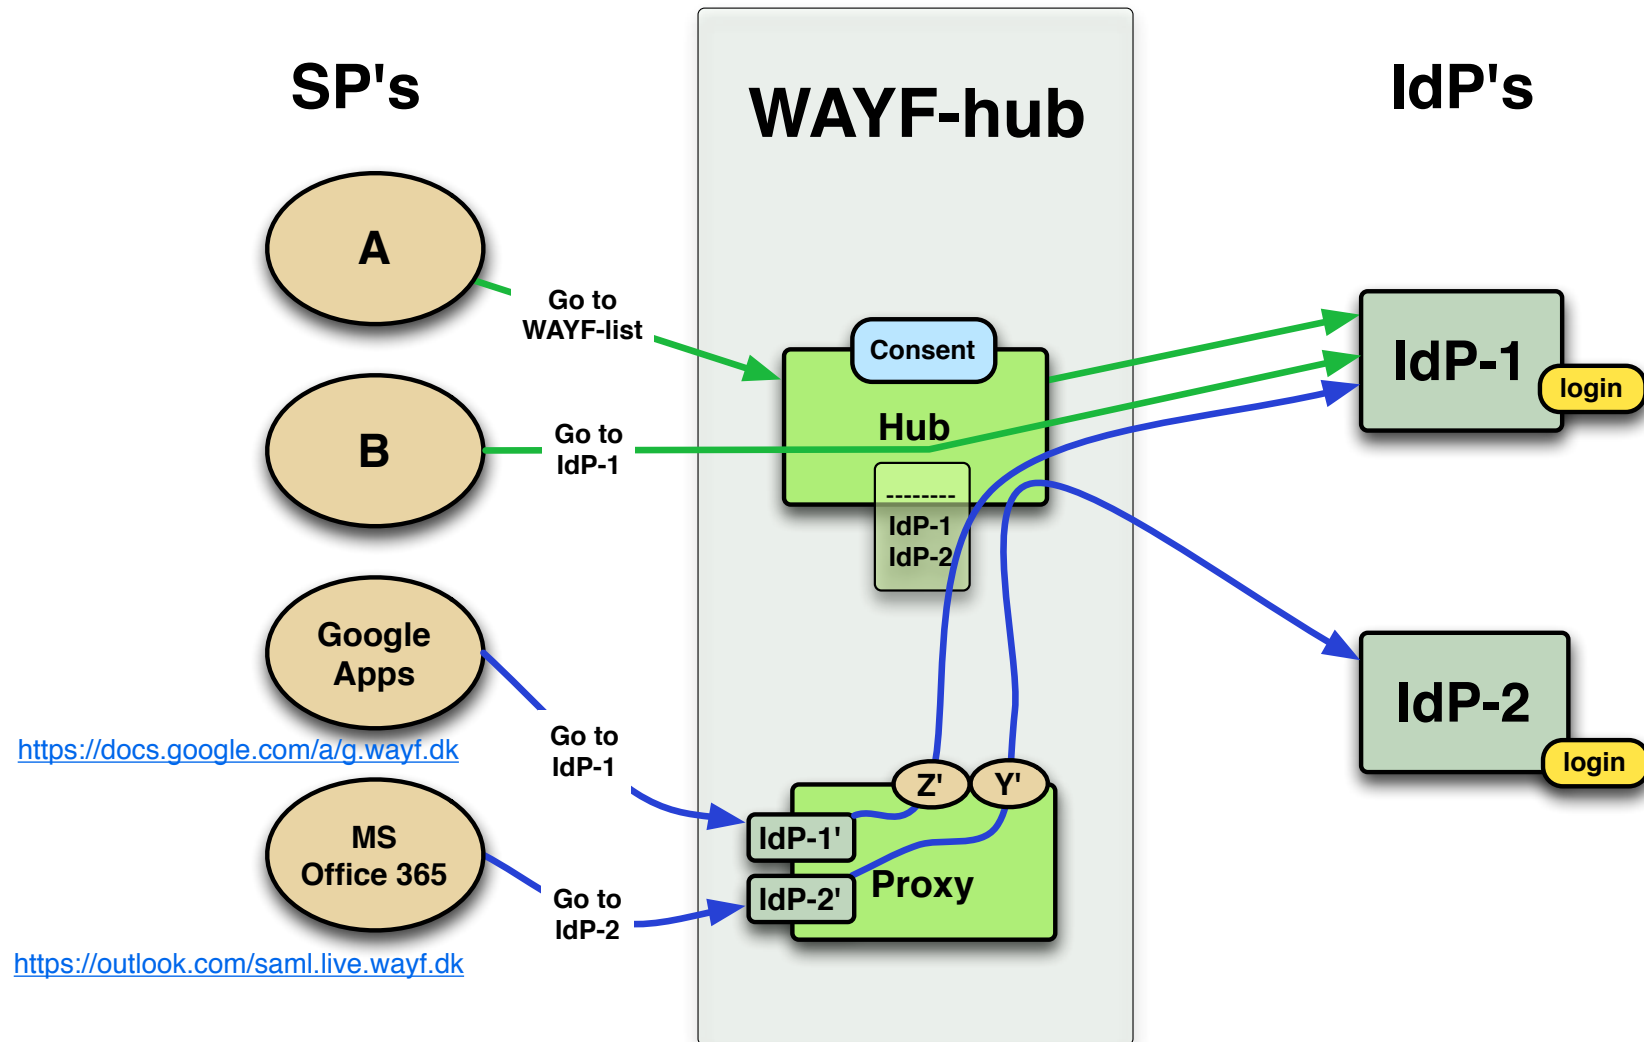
SP's

WAYF-hub

IdP's

A

Go to WAYF-list

Consent

Hub

B

Go to IdP-1

--------
IdP-1
IdP-2

IdP-1

login

IdP-2

login

Google Apps

https://docs.google.com/a/g.wayf.dk

Go to IdP-1

Z'

Y'

IdP-1'

MS Office 365

Go to IdP-2

IdP-2'

Proxy

https://outlook.com/saml.live.wayf.dk